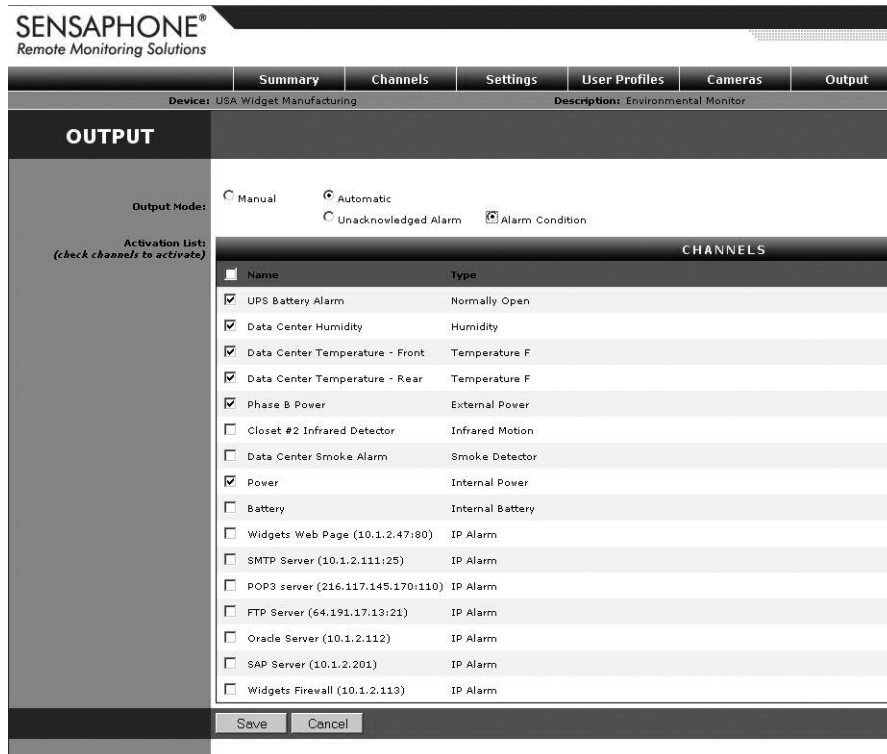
SENSAPHONE®
Remote Monitoring Solutions

Summary | Channels | Settings | User Profiles | Cameras | Output

Device: USA Widget Manufacturing
Description: Environmental Monitor

OUTPUT

Output Mode: Manual Automatic
Unacknowledged Alarm Alarm Condition

Activation List: (check channels to activate)

CHANNELS

| Name | Type |
|---|---|
| UPS Battery Alarm | Normally Open |
| Data Center Humidity | Humidity |
| Data Center Temperature - Front | Temperature F |
| Data Center Temperature - Rear | Temperature F |
| Phase B Power | External Power |
| Closet #2 Infrared Detector | Infrared Motion |
| Data Center Smoke Alarm | Smoke Detector |
| Power | Internal Power |
| Battery | Internal Battery |
| Widgets Web Page (10.1.2.47:80) | IP Alarm |
| SMTP Server (10.1.2.111:25) | IP Alarm |
| POP3 server (216.117.145.170:110) | IP Alarm |
| FTP Server (64.191.17.13:21) | IP Alarm |
| Oracle Server (10.1.2.112) | IP Alarm |
| SAP Server (10.1.2.201) | IP Alarm |
| Widgets Firewall (10.1.2.113) | IP Alarm |

Save Cancel